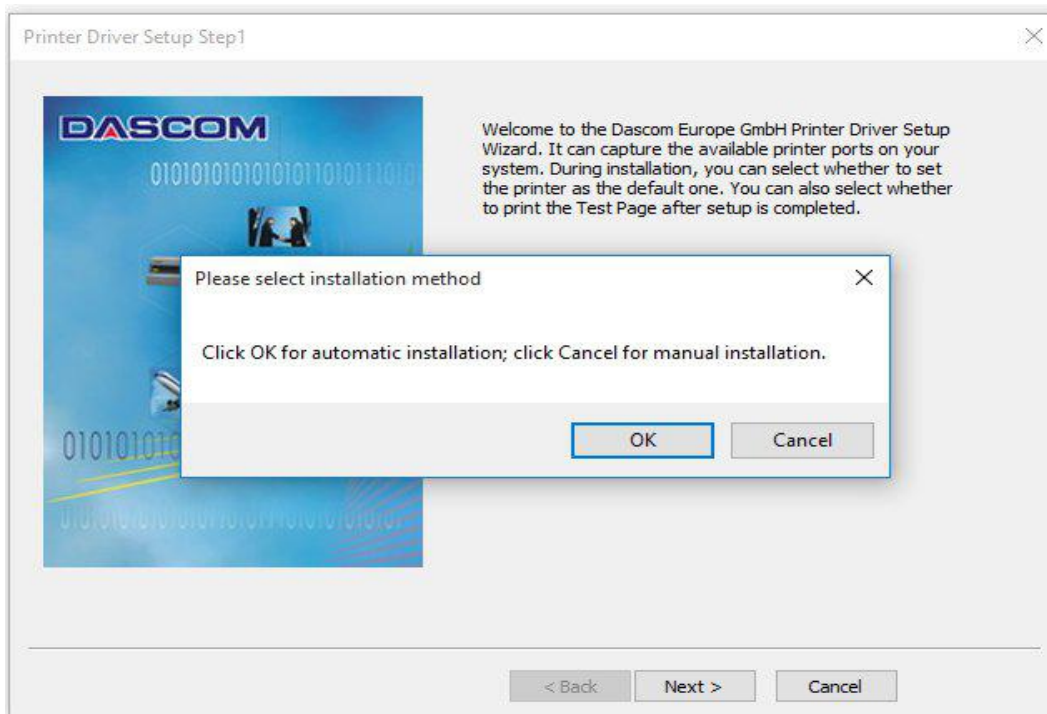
Printer Driver Setup Step1

DASCOM

010101010101010110101110101

Welcome to the Dascom Europe GmbH Printer Driver Setup Wizard. It can capture the available printer ports on your system. During installation, you can select whether to set the printer as the default one. You can also select whether to print the Test Page after setup is completed.

Please select installation method

Click OK for automatic installation; click Cancel for manual installation.

OK

Cancel

010101010

< Back

Next >

Cancel